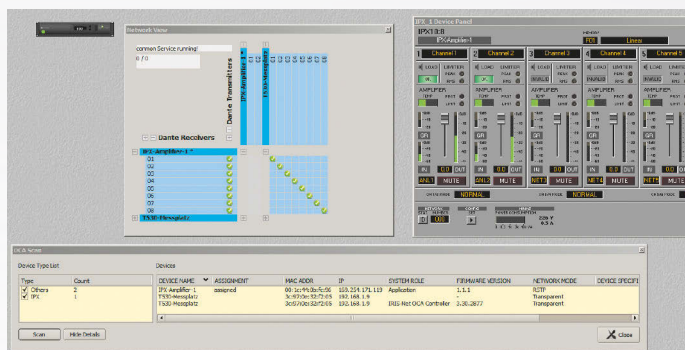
Network View

common Service running!
0 / 0

Dante Transmitters

IPX-Amplifier-1
TS30-Messplatz

Dante Receivers

IPX-Amplifier-1
01
02
03
04
05
06
07
08
TS30-Messplatz

IPX 1 Device Panel

IPX10:8

IPX-Amplifier-1

Channel 1
Channel 2
Channel 3
Channel 4
Channel 5

LOAD
LIMITER
AMPLIFIER
TEMP
PROT
LIMIT
IN
OUT
MUTE
NORMAL

OCA Scan

Device Type List

| Type | Count |
|---|---|
| Others | 2 |
| IPX | 1 |

Devices

| DEVICE NAME | ASSIGNMENT | MAC ADDR | IP | SYSTEM ROLE | FIRMWARE VERSION | NETWORK MODE | DEVICE SPECIFI |
|---|---|---|---|---|---|---|---|
| IPX Amplifier 1 | assigned | 00:1c:44:3b:fc:56 | 169.254.171.119 | Application | 1.1.1 | RSTP | |
| TS30-Messplatz | | 3c:97:0e:32:f2:65 | 192.168.1.9 | - | - | Transparent | |
| TS30-Messplatz | | 3c:97:0e:32:f2:65 | 192.168.1.9 | IRIS-Net OCA Controller | 3.20.2877 | Transparent | |

Scan
Hide Details
Close